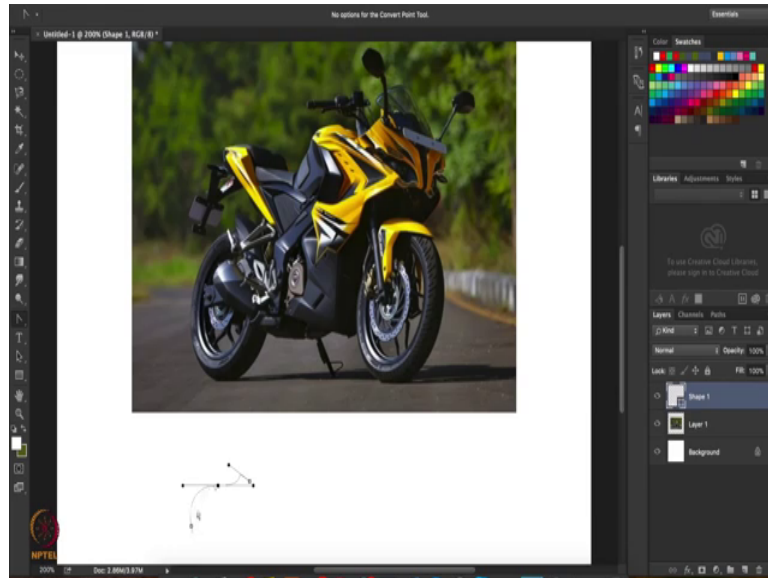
No options for the Convert Point Tool.

Essentials

Untitled-1 @ 200% (Shape 1, RGB/8) *

Color Swatches

Libraries Adjustments Styles

To use Creative Cloud Libraries, please sign in to Creative Cloud

Layers Channels Paths

Kind

Normal

Opacity: 100%

Lock:

Fill: 100%

Shape 1

Layer 1

Background

NPTEL

200%

Doc: 2.86M/3.97M